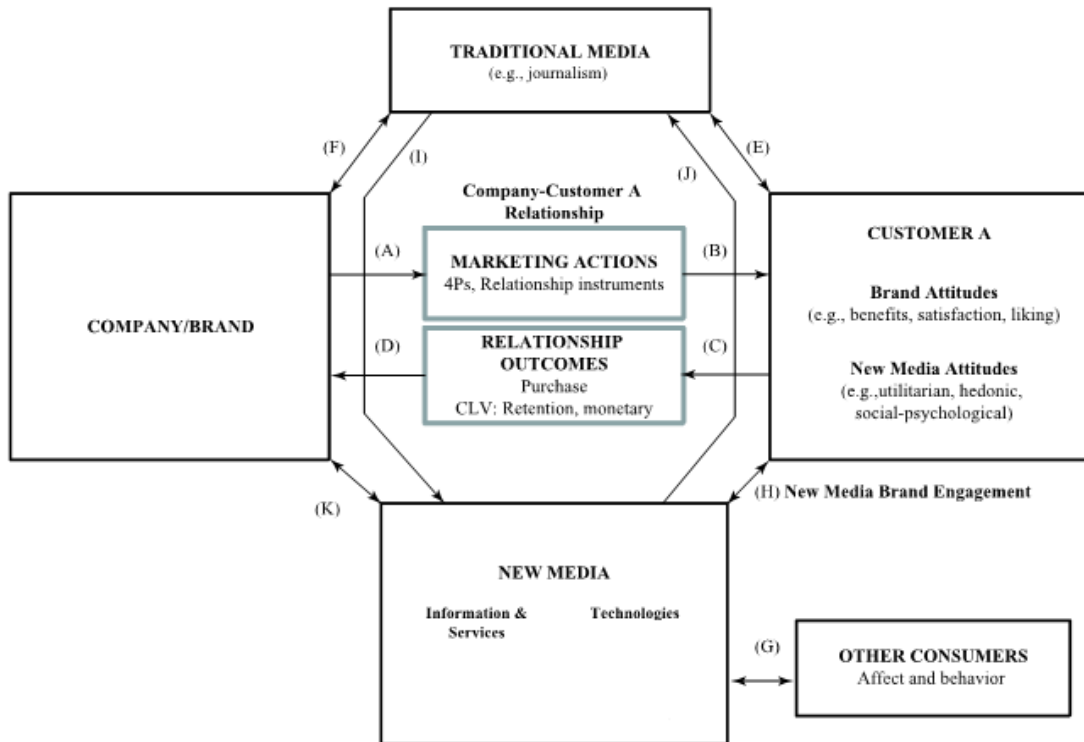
TRADITIONAL MEDIA
(e.g., journalism)

(F)

(I)

(J)

(E)

Company-Customer A Relationship

COMPANY/BRAND

(A)

MARKETING ACTIONS
4Ps, Relationship instruments

(B)

CUSTOMER A

Brand Attitudes
(e.g., benefits, satisfaction, liking)

New Media Attitudes
(e.g.,utilitarian, hedonic, social-psychological)

(D)

RELATIONSHIP OUTCOMES
Purchase
CLV: Retention, monetary

(C)

(K)

(H) New Media Brand Engagement

NEW MEDIA

Information & Services

Technologies

(G)

OTHER CONSUMERS
Affect and behavior